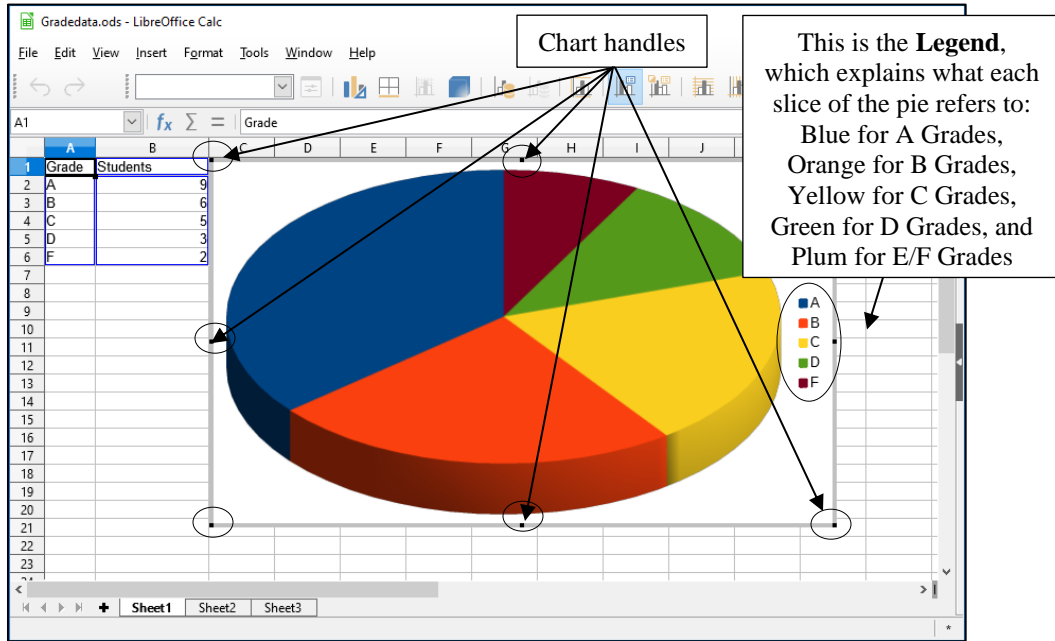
Gradedata.ods - LibreOffice Calc

File Edit View Insert Format Tools Window Help

Chart handles

This is the **Legend**, which explains what each slice of the pie refers to: Blue for A Grades, Orange for B Grades, Yellow for C Grades, Green for D Grades, and Plum for E/F Grades

A1

Grade

| | A | B |
|---|---|---|
| 1 | Grade | Students |
| 2 | A | 9 |
| 3 | B | 6 |
| 4 | C | 5 |
| 5 | D | 3 |
| 6 | F | 2 |

A
B
C
D
F

Sheet1 Sheet2 Sheet3